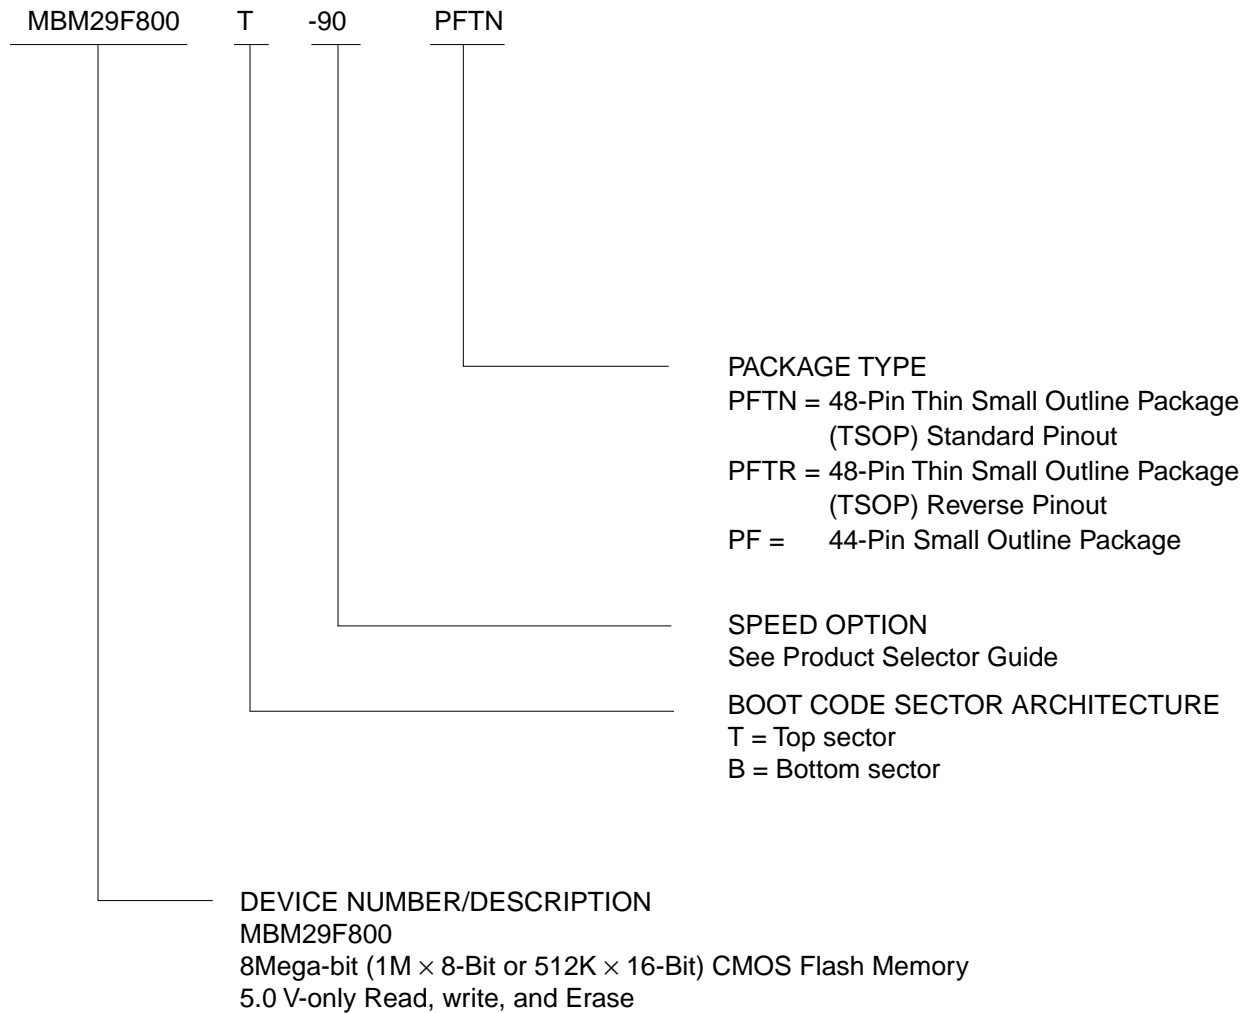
MBM29F800 T -90 PFTN

PACKAGE TYPE
PFTN = 48-Pin Thin Small Outline Package (TSOP) Standard Pinout
PFTR = 48-Pin Thin Small Outline Package (TSOP) Reverse Pinout
PF = 44-Pin Small Outline Package

SPEED OPTION
See Product Selector Guide

BOOT CODE SECTOR ARCHITECTURE
T = Top sector
B = Bottom sector

DEVICE NUMBER/DESCRIPTION
MBM29F800
8Mega-bit (1M $\times$ 8-Bit or 512K $\times$ 16-Bit) CMOS Flash Memory
5.0 V-only Read, write, and Erase